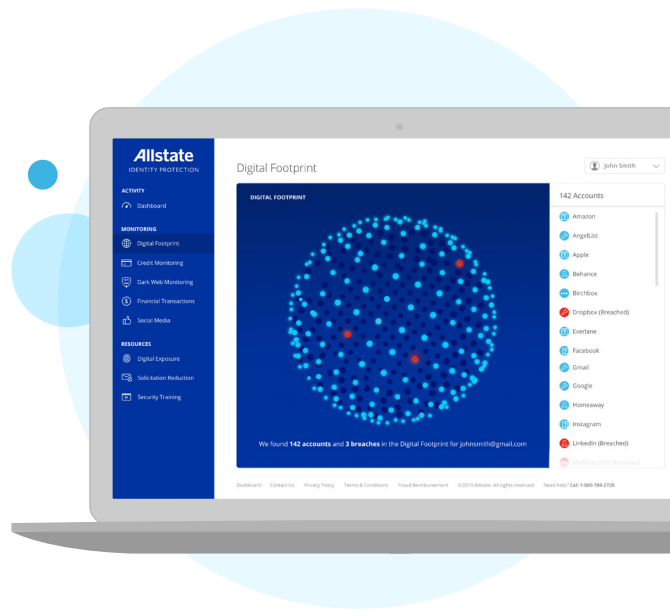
Allstate
IDENTITY PROTECTION

ACTIVITY
Dashboard

MONITORING
Digital Footprint
Credit Monitoring
Dark Web Monitoring
Financial Transactions
Social Media

RESOURCES
Digital Exposure
Solicitation Reduction
Security Training

Digital Footprint

John Smith

DIGITAL FOOTPRINT

We found 142 accounts and 3 breaches in the Digital Footprint for johnsmith@gmail.com

142 Accounts
Amazon
AngelList
Apple
Behance
Birchbox
Dropbox (Breached)
Everlane
Facebook
Gmail
Google
Homeaway
Instagram
LinkedIn (Breached)
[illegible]

Dashboard Contact Us Privacy Policy Terms & Conditions Fraud Reimbursement ©2019 Allstate. All rights reserved. Need help? Call 1-800-789-2726